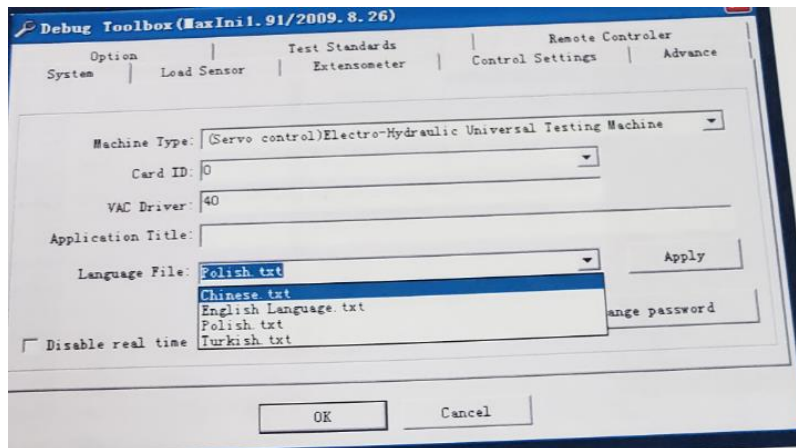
Debug Toolbox(MaxIni1.91/2009.8.26)

Option
Test Standards
Remote Controler
System
Load Sensor
Extensometer
Control Settings
Advance

Machine Type: (Servo control)Electro-Hydraulic Universal Testing Machine

Card ID: 0

VAC Driver: 40

Application Title:

Language File: Polish.txt

Apply

Chinese.txt
English Language.txt
Polish.txt
Turkish.txt

ange password

Disable real time

OK

Cancel